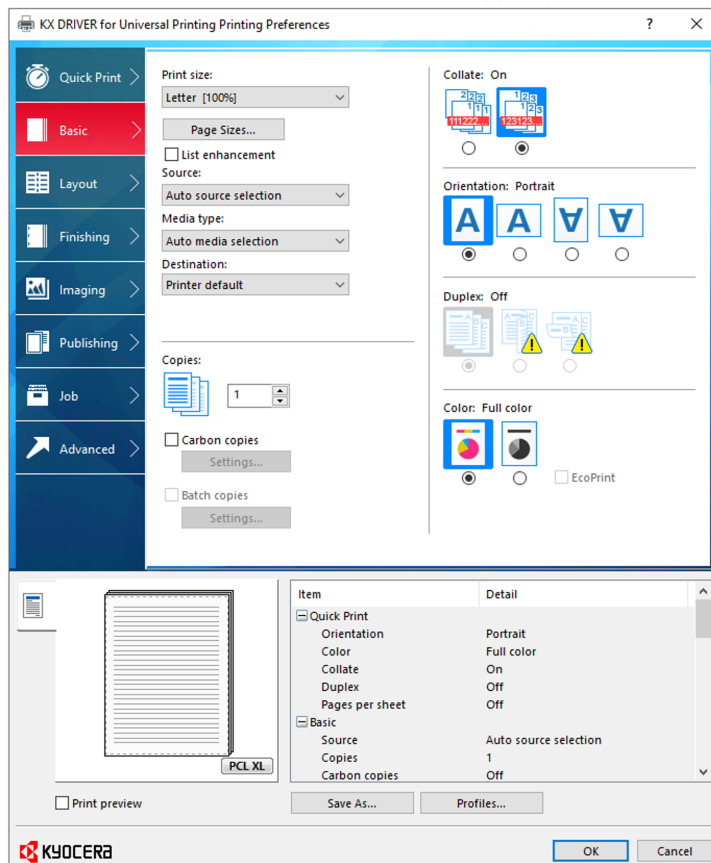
KX DRIVER for Universal Printing Printing Preferences ? ×

Quick Print
Basic
Layout
Finishing
Imaging
Publishing
Job
Advanced

Print size:
Letter [100%]
Page Sizes...
List enhancement
Source:
Auto source selection
Media type:
Auto media selection
Destination:
Printer default

Copies:
1
Carbon copies
Settings...
Batch copies
Settings...

Collate: On
111222
123123

Orientation: Portrait

Duplex: Off

Color: Full color
EcoPrint

PCL XL
Print preview

| Item | Detail |
|---|---|
| ⊟ Quick Print | |
| Orientation | Portrait |
| Color | Full color |
| Collate | On |
| Duplex | Off |
| Pages per sheet | Off |
| ⊟ Basic | |
| Source | Auto source selection |
| Copies | 1 |
| Carbon copies | Off |

Save As...
Profiles...

KYOCERA
OK
Cancel